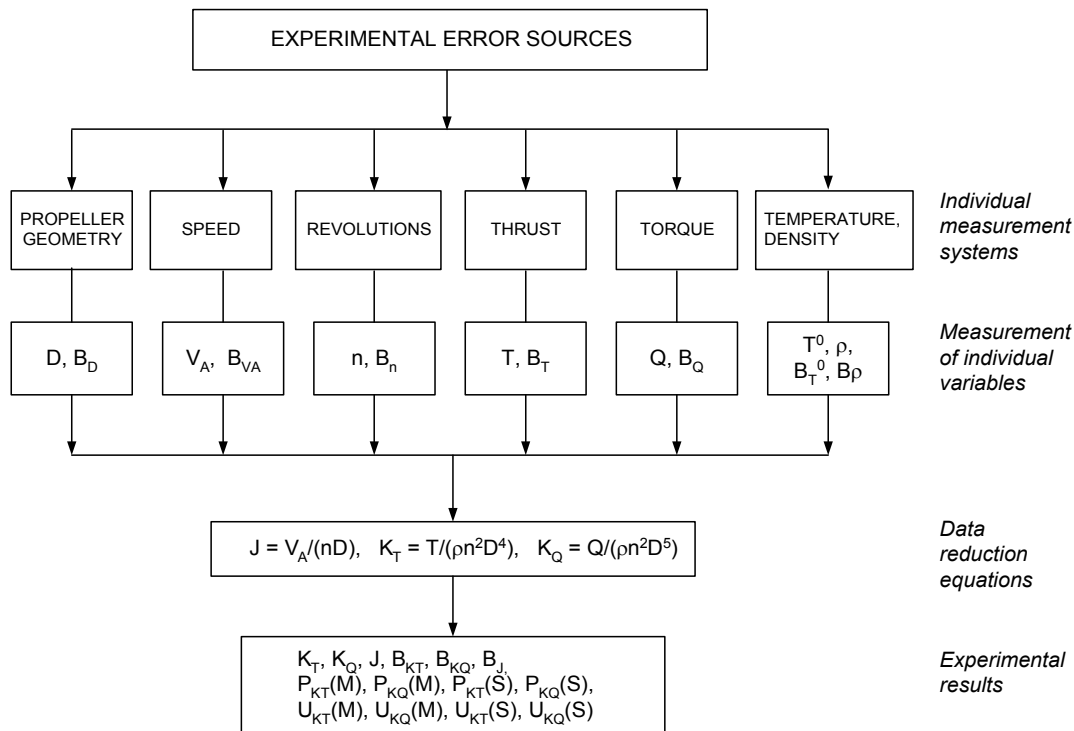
EXPERIMENTAL ERROR SOURCES

PROPELLER GEOMETRY

SPEED

REVOLUTIONS

THRUST

TORQUE

TEMPERATURE, DENSITY

Individual measurement systems

$D, B_D$

$V_A, B_{VA}$

$n, B_n$

$T, B_T$

$Q, B_Q$

$T^0, \rho, B_T^0, B\rho$

Measurement of individual variables

$J = V_A/(nD)$, $K_T = T/(\rho n^2 D^4)$, $K_Q = Q/(\rho n^2 D^5)$

Data reduction equations

$K_T, K_Q, J, B_{KT}, B_{KQ}, B_J,$
$P_{KT}(M), P_{KQ}(M), P_{KT}(S), P_{KQ}(S),$
$U_{KT}(M), U_{KQ}(M), U_{KT}(S), U_{KQ}(S)$

Experimental results